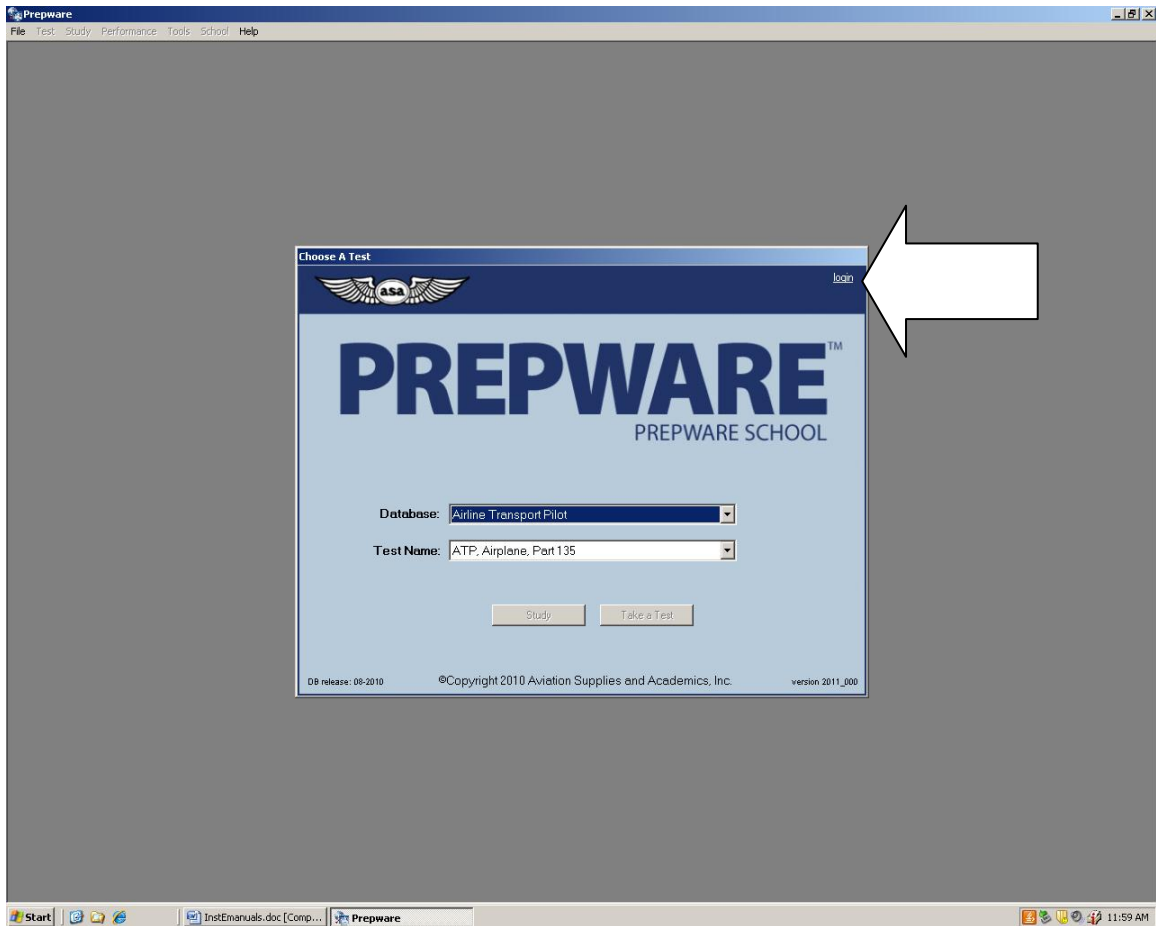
Prepware

File Test Study Performance Tools School Help

Choose A Test

asa

login

PREPWARE™

PREPWARE SCHOOL

Database: Airline Transport Pilot

Test Name: ATP, Airplane, Part 135

Study Take a Test

DB release: 08-2010 ©Copyright 2010 Aviation Supplies and Academics, Inc. version 2011_000

Start InstEmanuals.doc [Comp... Prepware 11:59 AM